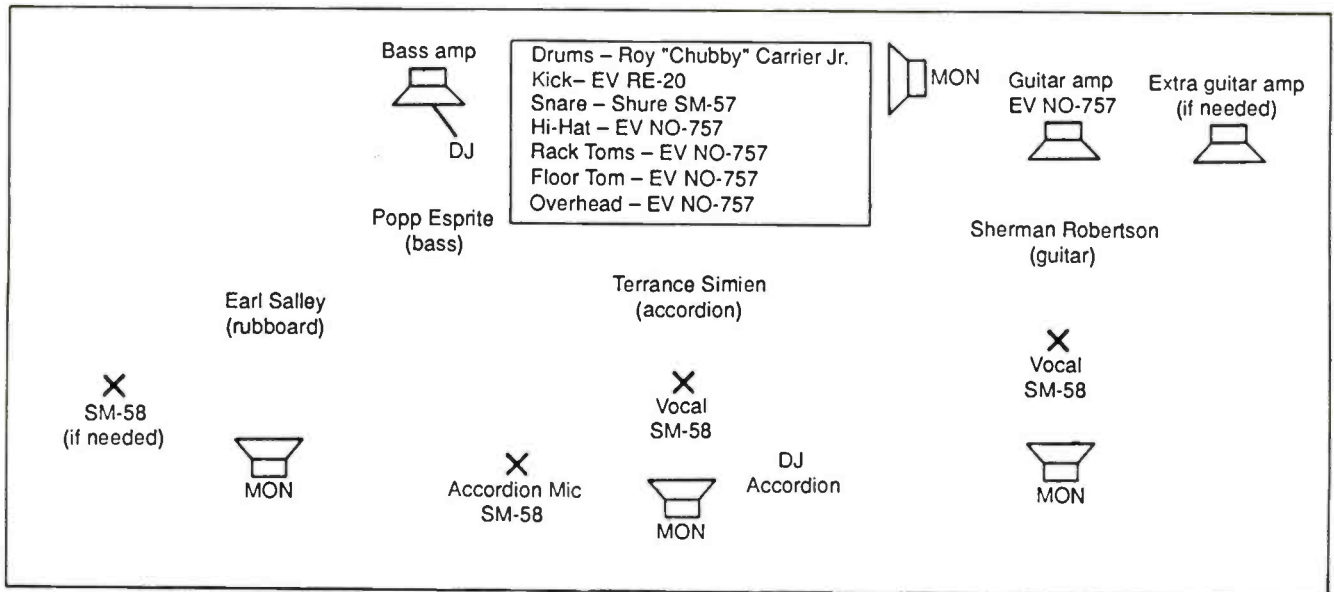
Bass amp

DJ

Drums – Roy "Chubby" Carrier Jr.
Kick– EV RE-20
Snare – Shure SM-57
Hi-Hat – EV NO-757
Rack Toms – EV NO-757
Floor Tom – EV NO-757
Overhead – EV NO-757

MON

Guitar amp
EV NO-757

Extra guitar amp
(if needed)

Popp Esprite
(bass)

Sherman Robertson
(guitar)

Earl Salley
(rubboard)

Terrance Simien
(accordion)

SM-58
(if needed)

MON

Vocal
SM-58

Vocal
SM-58

Accordion Mic
SM-58

DJ
Accordion

MON

MON